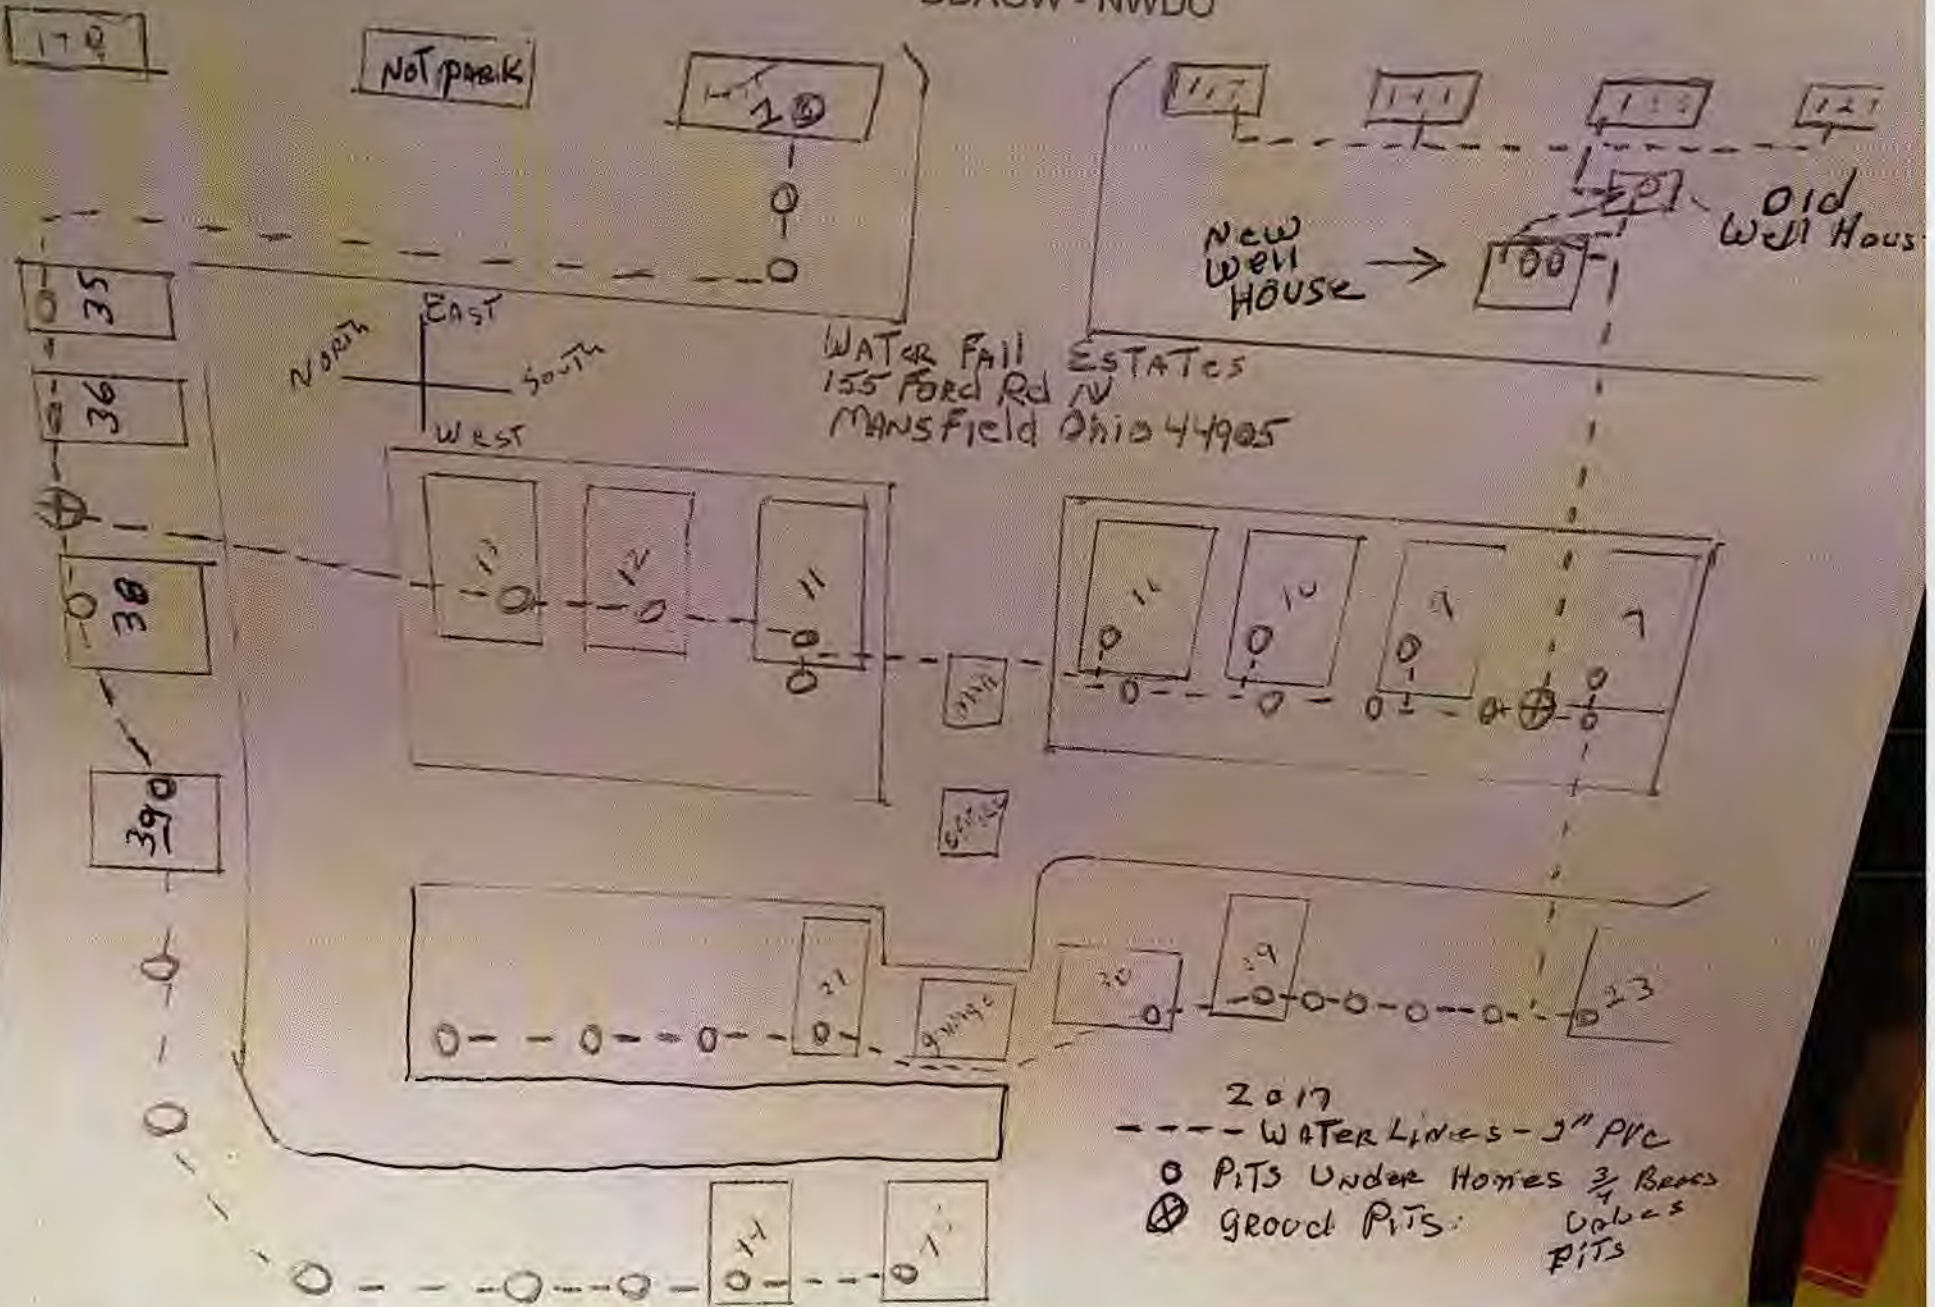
178

NOT PARK

10

117

141

133

121

Old Well House

New Well HOUSE →

100

35

36

38

390

NORTH

EAST

South

WEST

WATER Fall ESTATES
155 Ford Rd N
MANSFIELD Ohio 44905

13

12

11

14

10

9

7

21

garage

20

19

23

2017
- - - - WATER Lines - 3" PVC
O PITS Under Homes 3/4 Brass
⊗ Groud PITS: Values PITS